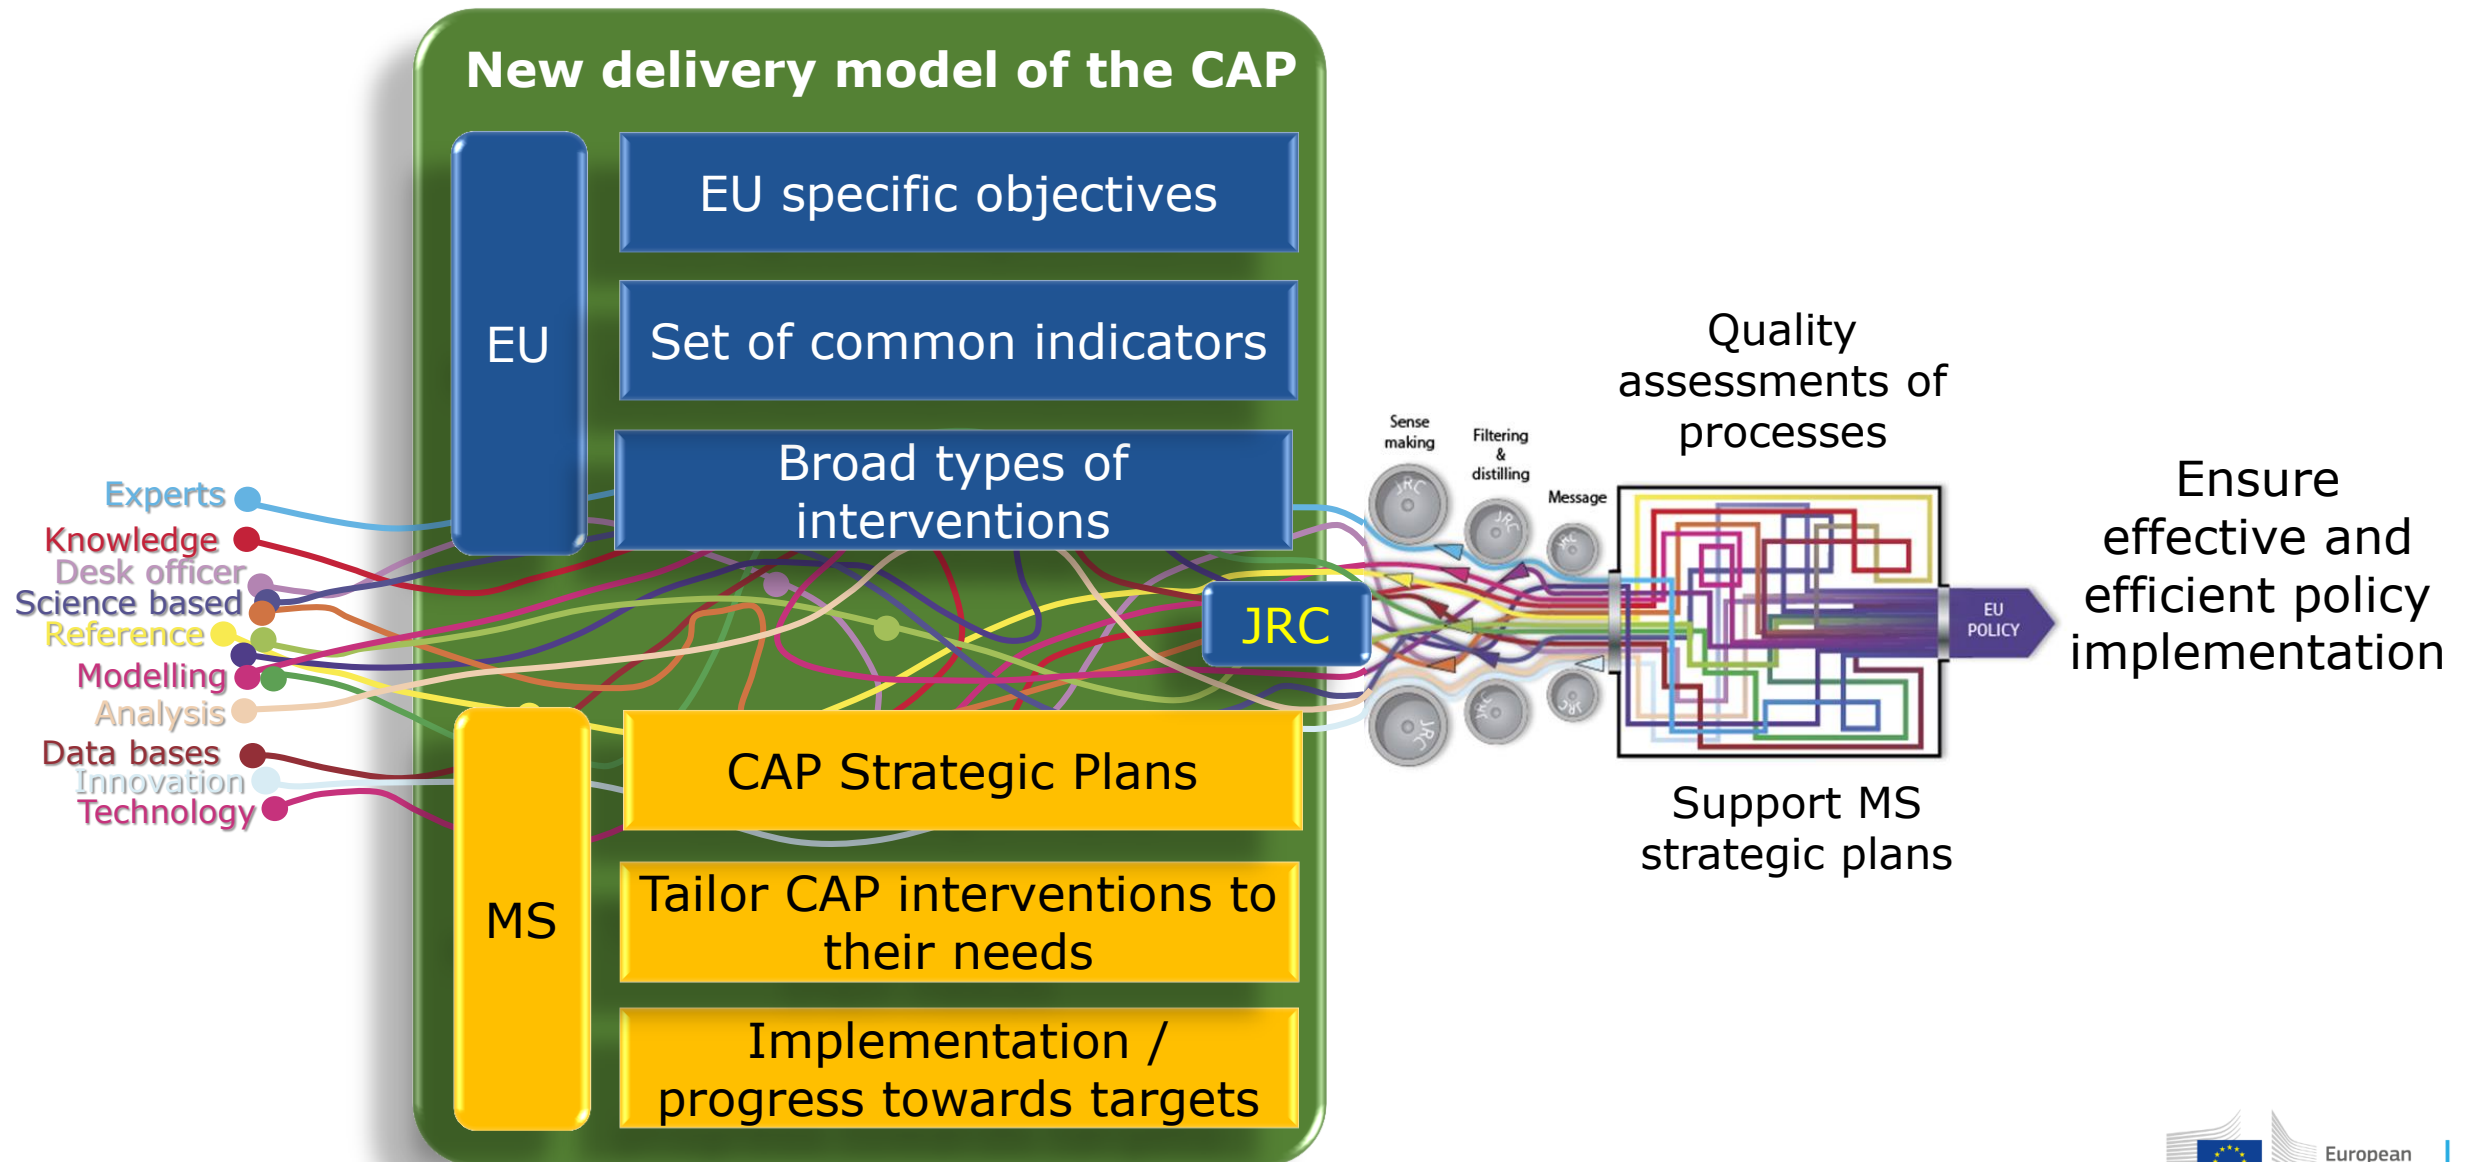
New delivery model of the CAP

EU

EU specific objectives

Set of common indicators

Broad types of interventions

Experts
Knowledge
Desk officer
Science based
Reference
Modelling
Analysis
Data bases
Innovation
Technology

JRC

MS

CAP Strategic Plans

Tailor CAP interventions to their needs

Implementation / progress towards targets

Sense making

Filtering & distilling

Message

Quality assessments of processes

EU POLICY

Ensure effective and efficient policy implementation

Support MS strategic plans

European